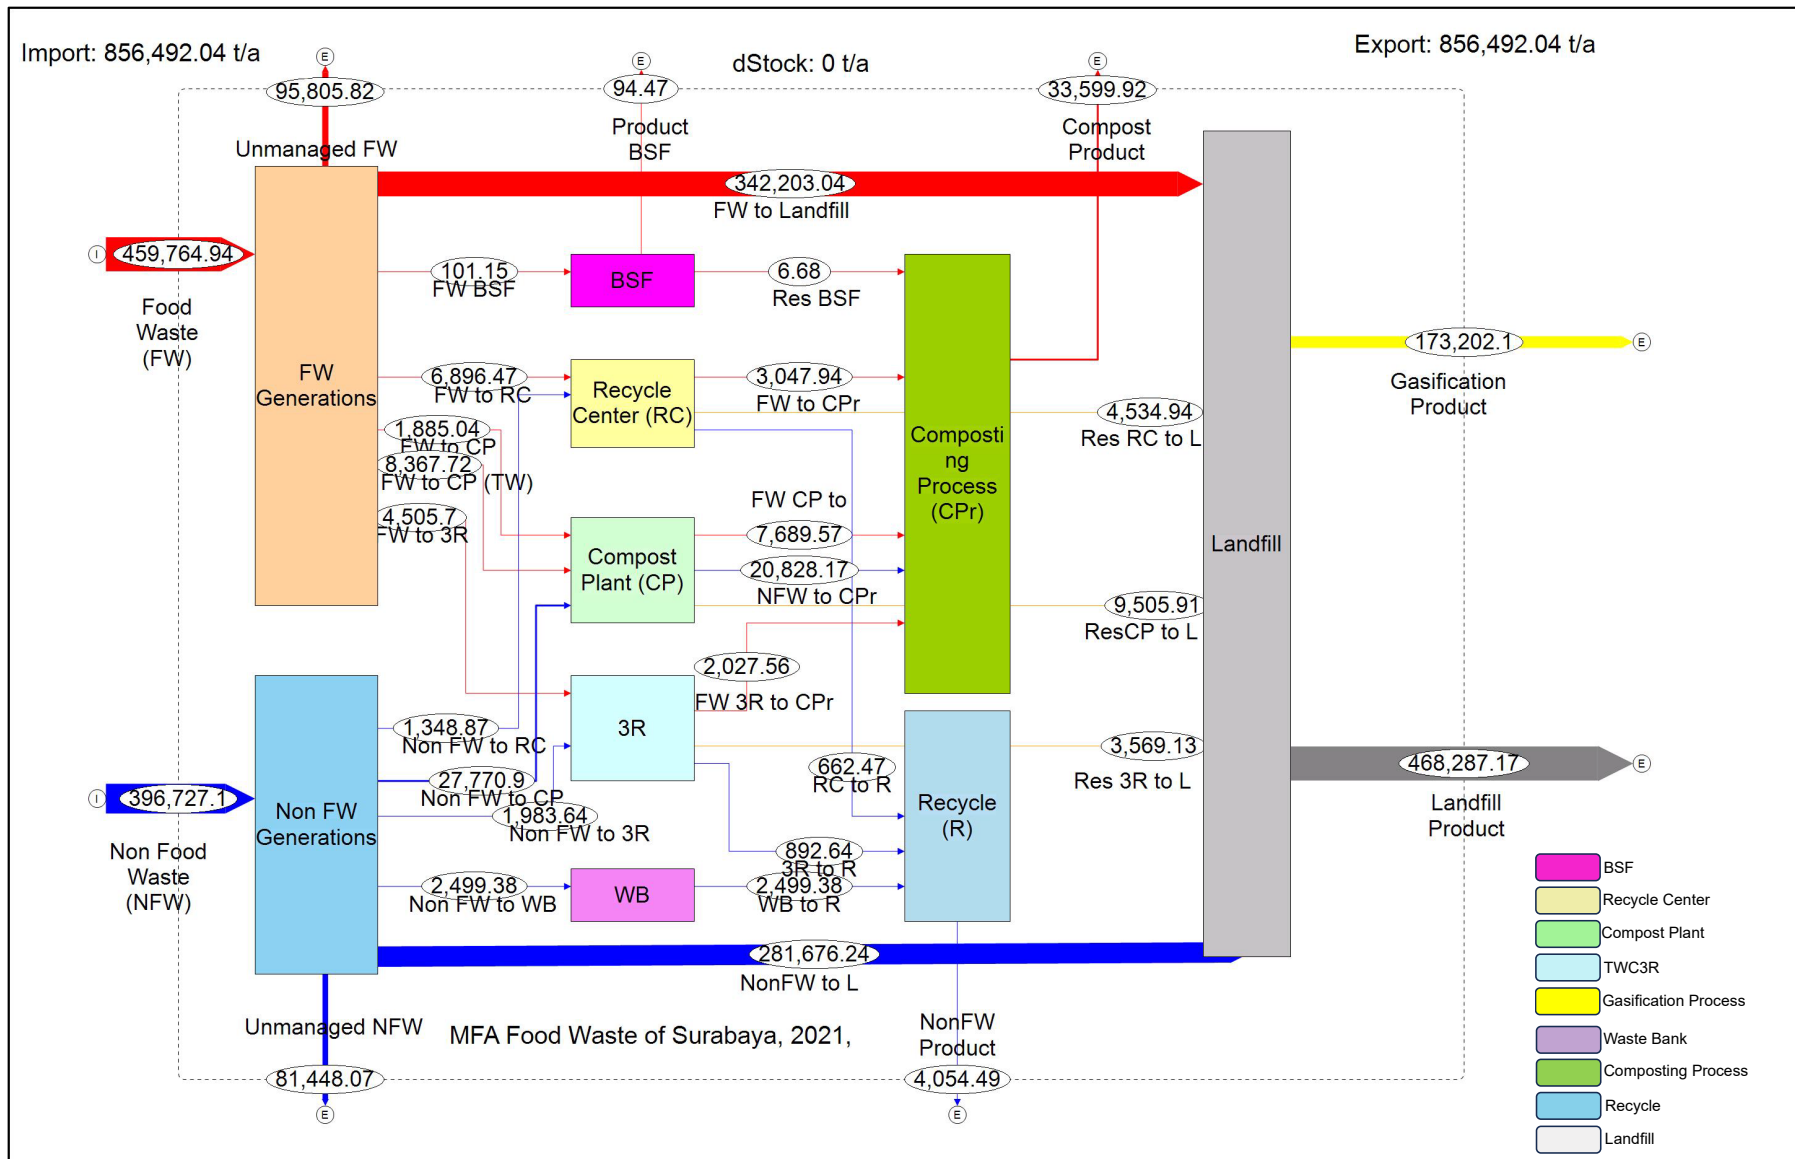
Import: 856,492.04 t/a

dStock: 0 t/a

Export: 856,492.04 t/a

E
95,805.82
Unmanaged FW

E
94.47
Product BSF

E
33,599.92
Compost Product

342,203.04
FW to Landfill

I
459,764.94
Food Waste (FW)

FW Generations

101.15
FW BSF

BSF

6.68
Res BSF

Composting Process (CPr)

Landfill

173,202.1
E
Gasification Product

6,896.47
FW to RC

Recycle Center (RC)

3,047.94
FW to CPr

4,534.94
Res RC to L

1,885.04
FW to CP

8,367.72
FW to CP (TW)

4,505.7
FW to 3R

FW CP to
7,689.57

Compost Plant (CP)

20,828.17
NFW to CPr

9,505.91
ResCP to L

2,027.56
FW 3R to CPr

3R

1,348.87
Non FW to RC

27,770.9
Non FW to CP

1,983.64
Non FW to 3R

662.47
RC to R

Recycle (R)

3,569.13
Res 3R to L

468,287.17
E
Landfill Product

I
396,727.1
Non Food Waste (NFW)

Non FW Generations

892.64
3R to R

2,499.38
Non FW to WB

WB

2,499.38
WB to R

281,676.24
NonFW to L

Unmanaged NFW

MFA Food Waste of Surabaya, 2021,

NonFW Product

81,448.07
E

4,054.49
E

BSF
Recycle Center
Compost Plant
TWC3R
Gasification Process
Waste Bank
Composting Process
Recycle
Landfill